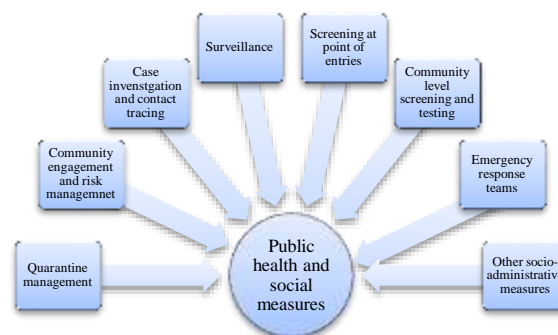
Quarantine management

Community engagement and risk managemnet

Case invenstgation and contact tracing

Surveillance

Screening at point of entries

Community level screening and testing

Emergency response teams

Other socio-administrativ measures

Public health and social measures